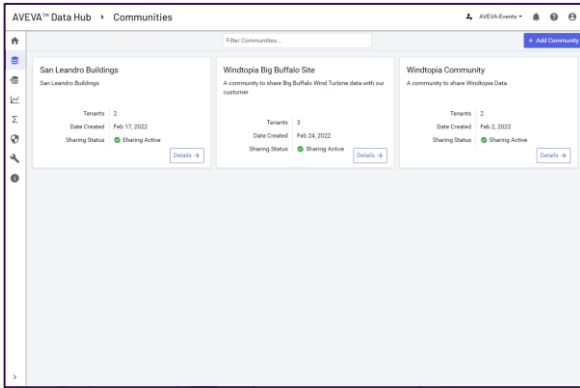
AVEVA™ Data Hub › Communities

AVEVA-Events ▾

Filter Communities...

+ Add Community

San Leandro Buildings
San Leandro Buildings

Tenants 2
Date Created Feb 17, 2022
Sharing Status Sharing Active

Details →

Windtopia Big Buffalo Site
A community to share Big Buffalo Wind Turbine data with our customer

Tenants 3
Date Created Feb 24, 2022
Sharing Status Sharing Active

Details →

Windtopia Community
A community to share Windtopia Data

Tenants 2
Date Created Feb 2, 2022
Sharing Status Sharing Active

Details →